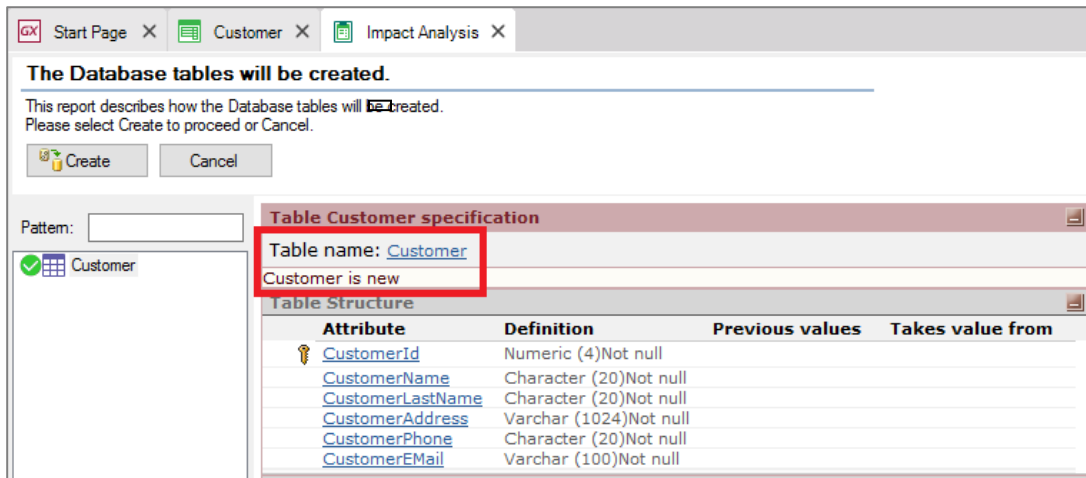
GX Start Page ✕ Customer ✕ Impact Analysis ✕

The Database tables will be created.

This report describes how the Database tables will be created.
Please select Create to proceed or Cancel.

Create Cancel

Pattern:

Customer

Table Customer specification

Table name: Customer

Customer is new

Table Structure

| | Attribute | Definition | Previous values | Takes value from |
|---|---|---|---|---|
| | CustomerId | Numeric (4)Not null | | |
| | CustomerName | Character (20)Not null | | |
| | CustomerLastName | Character (20)Not null | | |
| | CustomerAddress | Varchar (1024)Not null | | |
| | CustomerPhone | Character (20)Not null | | |
| | CustomerEMail | Varchar (100)Not null | | |